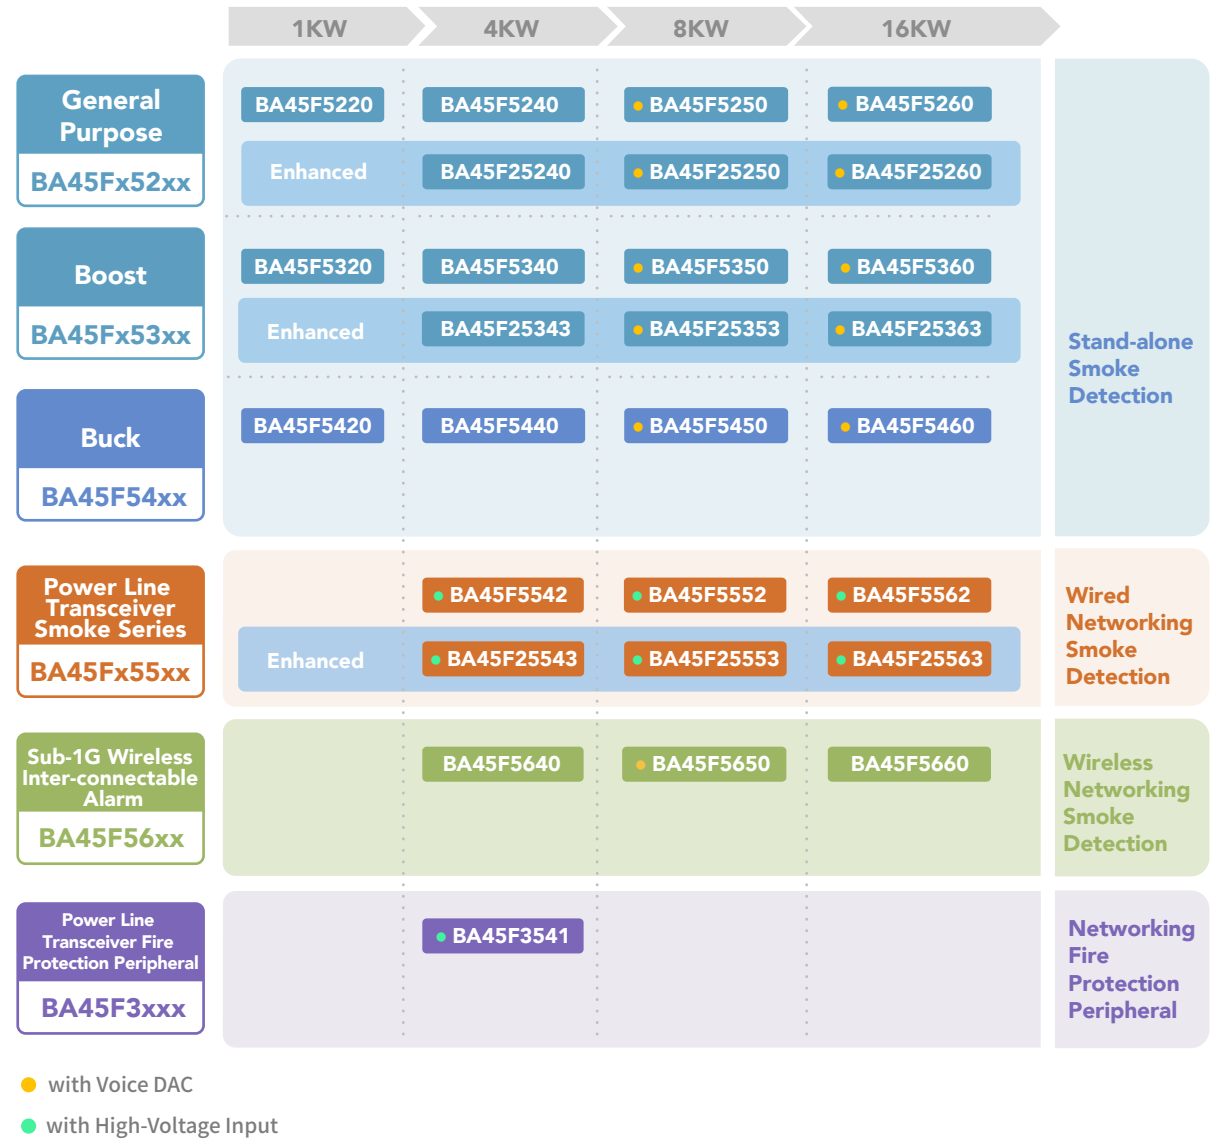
1KW 4KW 8KW 16KW

General Purpose
BA45Fx52xx

BA45F5220 BA45F5240 BA45F5250 BA45F5260
Enhanced BA45F25240 BA45F25250 BA45F25260

Boost
BA45Fx53xx

BA45F5320 BA45F5340 BA45F5350 BA45F5360
Enhanced BA45F25343 BA45F25353 BA45F25363

Buck
BA45F54xx

BA45F5420 BA45F5440 BA45F5450 BA45F5460

Stand-alone Smoke Detection

Power Line Transceiver Smoke Series
BA45Fx55xx

BA45F5542 BA45F5552 BA45F5562
Enhanced BA45F25543 BA45F25553 BA45F25563

Wired Networking Smoke Detection

Sub-1G Wireless Inter-connectable Alarm
BA45F56xx

BA45F5640 BA45F5650 BA45F5660

Wireless Networking Smoke Detection

Power Line Transceiver Fire Protection Peripheral
BA45F3xxx

BA45F3541

Networking Fire Protection Peripheral

with Voice DAC
with High-Voltage Input